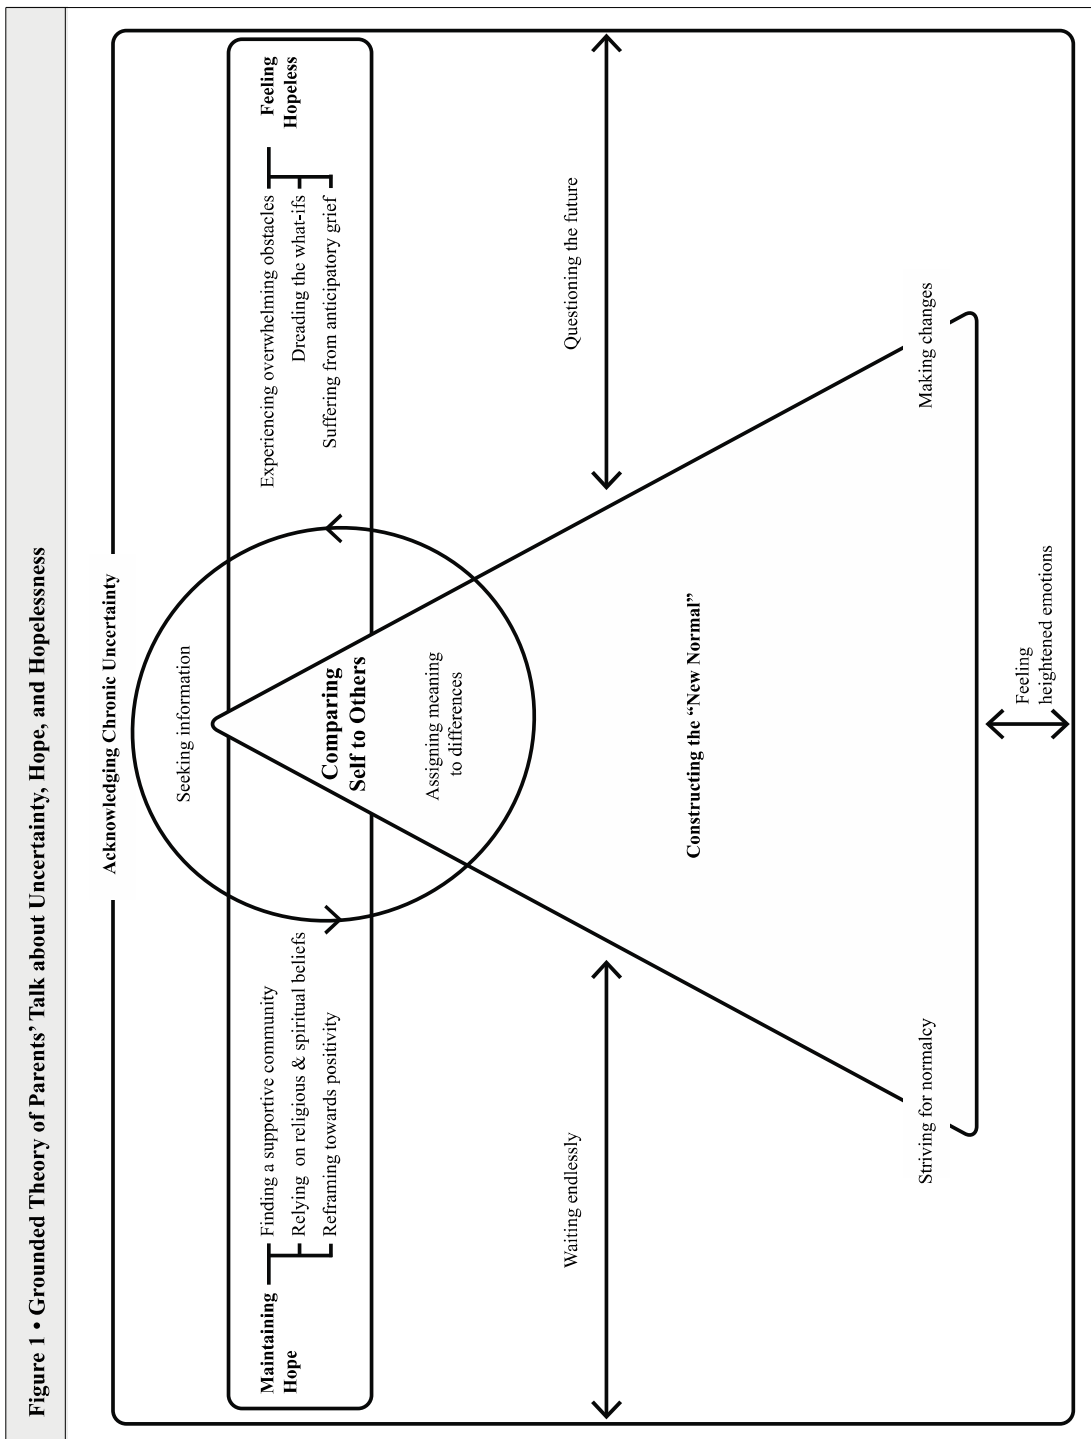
Figure 1 • Grounded Theory of Parents' Talk about Uncertainty, Hope, and Hopelessness

Acknowledging Chronic Uncertainty

Maintaining Hope

Finding a supportive community
Relying on religious & spiritual beliefs
Reframing towards positivity

Feeling Hopeless

Experiencing overwhelming obstacles
Dreading the what-ifs
Suffering from anticipatory grief

Seeking information

Comparing Self to Others

Assigning meaning to differences

Constructing the "New Normal"

Waiting endlessly

Questioning the future

Striving for normalcy

Making changes

Feeling heightened emotions